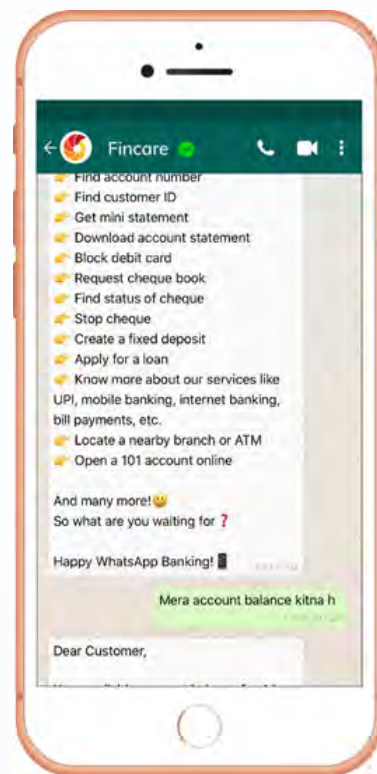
Fincare

👉 Find account number
👉 Find customer ID
👉 Get mini statement
👉 Download account statement
👉 Block debit card
👉 Request cheque book
👉 Find status of cheque
👉 Stop cheque
👉 Create a fixed deposit
👉 Apply for a loan
👉 Know more about our services like UPI, mobile banking, internet banking, bill payments, etc.
👉 Locate a nearby branch or ATM
👉 Open a 101 account online

And many more!😃
So what are you waiting for ❓

Happy WhatsApp Banking! 📱 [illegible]

Mera account balance kitna h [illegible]

Dear Customer,

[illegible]